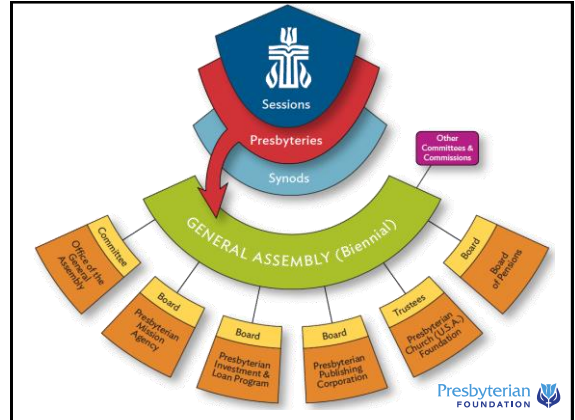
Sessions

Presbyteries

Synods

Other Committees & Commissions

GENERAL ASSEMBLY (Biennial)

Committee
Office of the General Assembly

Board
Presbyterian Mission Agency

Board
Presbyterian Investment & Loan Program

Board
Presbyterian Publishing Corporation

Trustees
Presbyterian Church (U.S.A.) Foundation

Board
Board of Pensions

Presbyterian FOUNDATION